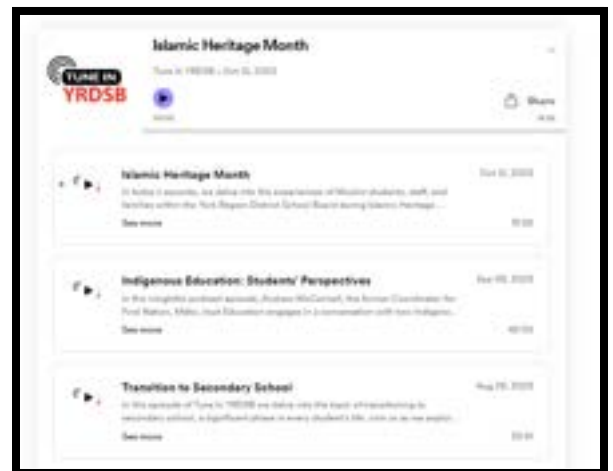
TUNE IN
YRDSB

Islamic Heritage Month

Tune in YRDSB · Oct 31, 2023

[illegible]

Share

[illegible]

Islamic Heritage Month

Oct 31, 2023

In today's episode, we delve into the experiences of Muslim students, staff, and families within the York Region District School Board during Islamic Heritage...

See more

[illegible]

Indigenous Education: Students' Perspectives

Sep 00, 2023

In this insightful podcast episode, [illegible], the former Coordinator for First Nations, Métis, Inuit Education engages in a conversation with two Indigenous...

See more

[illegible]

Transition to Secondary School

Aug 29, 2023

In this episode of Tune in YRDSB we delve into the topic of transitioning to secondary school, a significant phase in every student's life. Join us as we explor...

See more

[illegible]